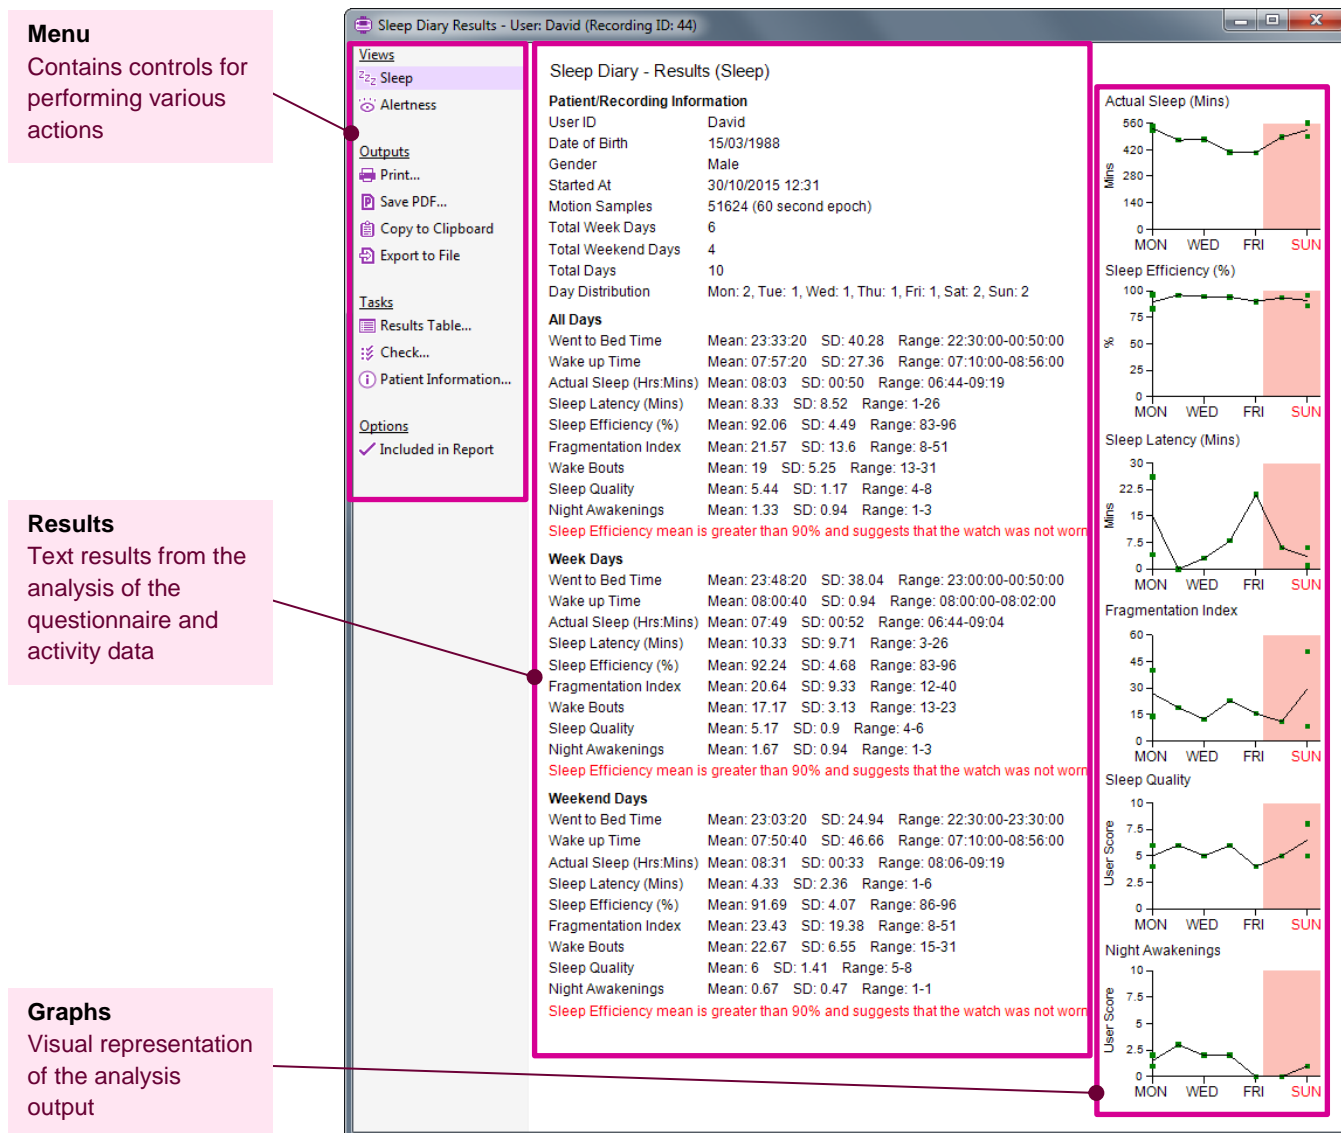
Menu
Contains controls for performing various actions

Results
Text results from the analysis of the questionnaire and activity data

Graphs
Visual representation of the analysis output

Sleep Diary Results - User: David (Recording ID: 44)

Views
Sleep
Alertness

Outputs
Print...
Save PDF...
Copy to Clipboard
Export to File

Tasks
Results Table...
Check...
Patient Information...

Options
Included in Report

Sleep Diary - Results (Sleep)

Patient/Recording Information

| | |
|---|---|
| User ID | David |
| Date of Birth | 15/03/1988 |
| Gender | Male |
| Started At | 30/10/2015 12:31 |
| Motion Samples | 51624 (60 second epoch) |
| Total Week Days | 6 |
| Total Weekend Days | 4 |
| Total Days | 10 |
| Day Distribution | Mon: 2, Tue: 1, Wed: 1, Thu: 1, Fri: 1, Sat: 2, Sun: 2 |

All Days

| | |
|---|---|
| Went to Bed Time | Mean: 23:33:20 SD: 40.28 Range: 22:30:00-00:50:00 |
| Wake up Time | Mean: 07:57:20 SD: 27.36 Range: 07:10:00-08:56:00 |
| Actual Sleep (Hrs:Mins) | Mean: 08:03 SD: 00:50 Range: 06:44-09:19 |
| Sleep Latency (Mins) | Mean: 8.33 SD: 8.52 Range: 1-26 |
| Sleep Efficiency (%) | Mean: 92.06 SD: 4.49 Range: 83-96 |
| Fragmentation Index | Mean: 21.57 SD: 13.6 Range: 8-51 |
| Wake Bouts | Mean: 19 SD: 5.25 Range: 13-31 |
| Sleep Quality | Mean: 5.44 SD: 1.17 Range: 4-8 |
| Night Awakenings | Mean: 1.33 SD: 0.94 Range: 1-3 |

Sleep Efficiency mean is greater than 90% and suggests that the watch was not worn

Week Days

| | |
|---|---|
| Went to Bed Time | Mean: 23:48:20 SD: 38.04 Range: 23:00:00-00:50:00 |
| Wake up Time | Mean: 08:00:40 SD: 0.94 Range: 08:00:00-08:02:00 |
| Actual Sleep (Hrs:Mins) | Mean: 07:49 SD: 00:52 Range: 06:44-09:04 |
| Sleep Latency (Mins) | Mean: 10.33 SD: 9.71 Range: 3-26 |
| Sleep Efficiency (%) | Mean: 92.24 SD: 4.68 Range: 83-96 |
| Fragmentation Index | Mean: 20.64 SD: 9.33 Range: 12-40 |
| Wake Bouts | Mean: 17.17 SD: 3.13 Range: 13-23 |
| Sleep Quality | Mean: 5.17 SD: 0.9 Range: 4-6 |
| Night Awakenings | Mean: 1.67 SD: 0.94 Range: 1-3 |

Sleep Efficiency mean is greater than 90% and suggests that the watch was not worn

Weekend Days

| | |
|---|---|
| Went to Bed Time | Mean: 23:03:20 SD: 24.94 Range: 22:30:00-23:30:00 |
| Wake up Time | Mean: 07:50:40 SD: 46.66 Range: 07:10:00-08:56:00 |
| Actual Sleep (Hrs:Mins) | Mean: 08:31 SD: 00:33 Range: 08:06-09:19 |
| Sleep Latency (Mins) | Mean: 4.33 SD: 2.36 Range: 1-6 |
| Sleep Efficiency (%) | Mean: 91.69 SD: 4.07 Range: 86-96 |
| Fragmentation Index | Mean: 23.43 SD: 19.38 Range: 8-51 |
| Wake Bouts | Mean: 22.67 SD: 6.55 Range: 15-31 |
| Sleep Quality | Mean: 6 SD: 1.41 Range: 5-8 |
| Night Awakenings | Mean: 0.67 SD: 0.47 Range: 1-1 |

Sleep Efficiency mean is greater than 90% and suggests that the watch was not worn

Actual Sleep (Mins)
560 420 280 140 0
Mins
MON WED FRI SUN

Sleep Efficiency (%)
100 75 50 25 0
%
MON WED FRI SUN

Sleep Latency (Mins)
30 22.5 15 7.5 0
Mins
MON WED FRI SUN

Fragmentation Index
60 45 30 15 0
MON WED FRI SUN

Sleep Quality
10 7.5 5 2.5 0
User Score
MON WED FRI SUN

Night Awakenings
10 7.5 5 2.5 0
User Score
MON WED FRI SUN